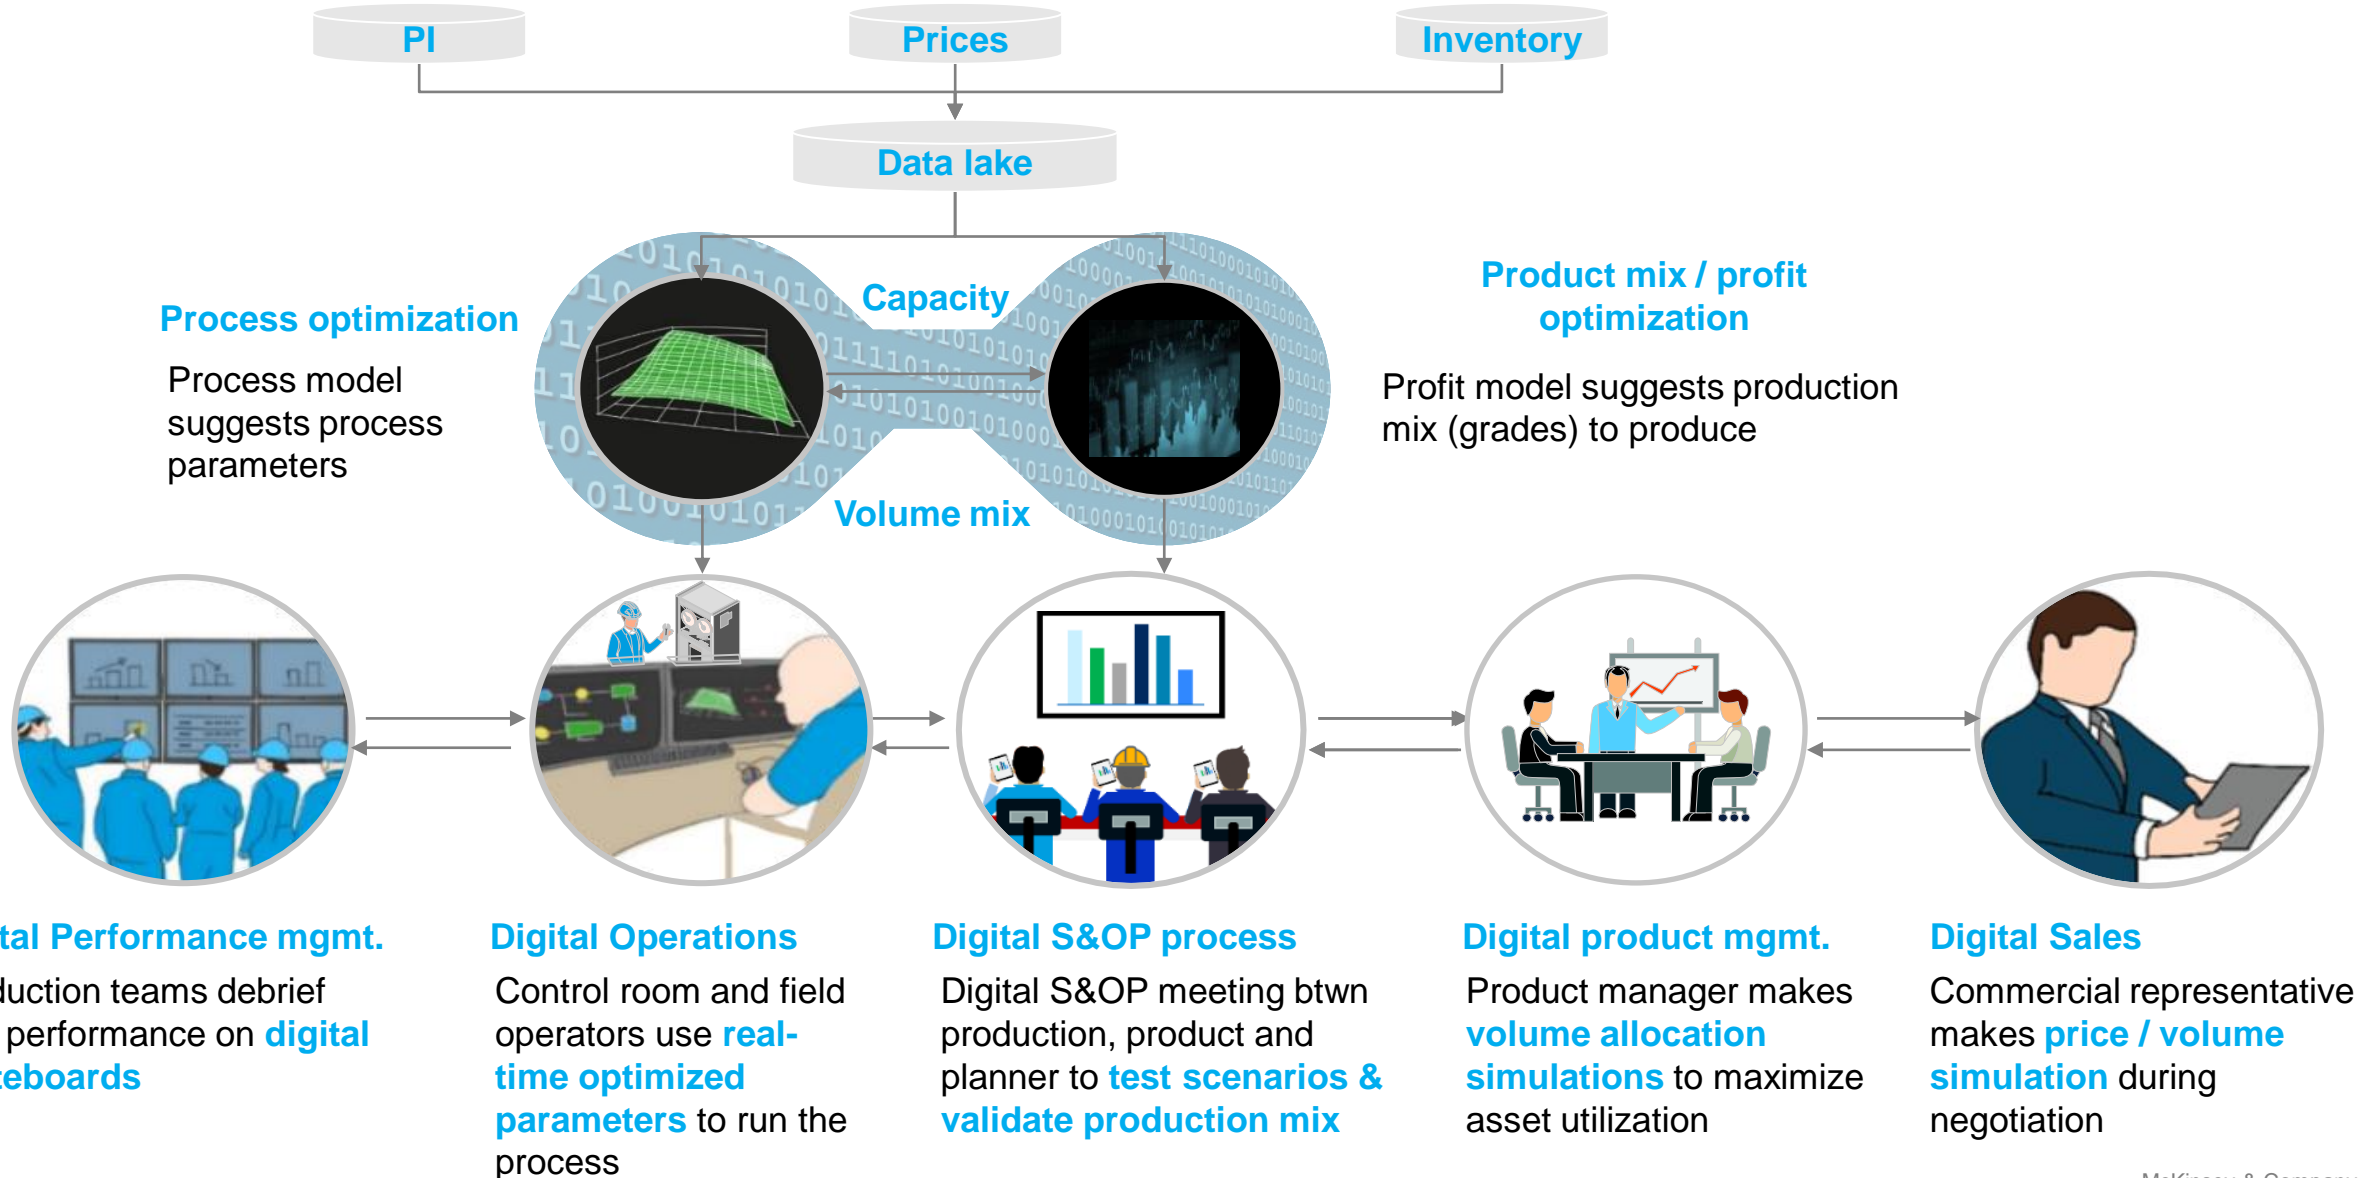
PI

Prices

Inventory

Data lake

Capacity

Volume mix

Process optimization

Process model suggests process parameters

Product mix / profit optimization

Profit model suggests production mix (grades) to produce

tal Performance mgmt.

luction teams debrief performance on digital eboards

Digital Operations

Control room and field operators use real-time optimized parameters to run the process

Digital S&OP process

Digital S&OP meeting btwn production, product and planner to test scenarios & validate production mix

Digital product mgmt.

Product manager makes volume allocation simulations to maximize asset utilization

Digital Sales

Commercial representative makes price / volume simulation during negotiation

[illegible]